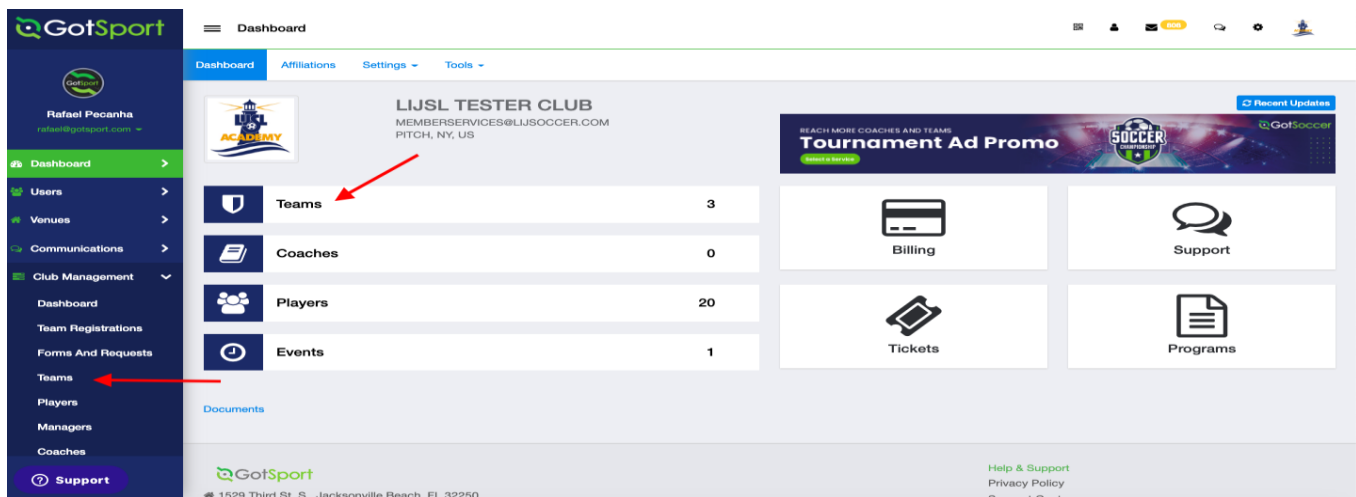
GotSport

Rafael Pecanha
rafael@gotsport.com

Dashboard
Users
Venues
Communications
Club Management
Dashboard
Team Registrations
Forms And Requests
Teams
Players
Managers
Coaches

Support

Dashboard

808

Dashboard Affiliations Settings Tools

LIJSL TESTER CLUB
MEMBERSERVICES@LIJSOCCER.COM
PITCH, NY, US

Recent Updates

REACH MORE COACHES AND TEAMS
Tournament Ad Promo
Select a Service
GotSoccer
SOCCER CHAMPIONSHIP

| Teams | 3 |
|---|---|
| Coaches | 0 |
| Players | 20 |
| Events | 1 |

Billing
Support
Tickets
Programs

Documents

GotSport
1529 Third St. S., Jacksonville Beach, FL 32250

Help & Support
Privacy Policy
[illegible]